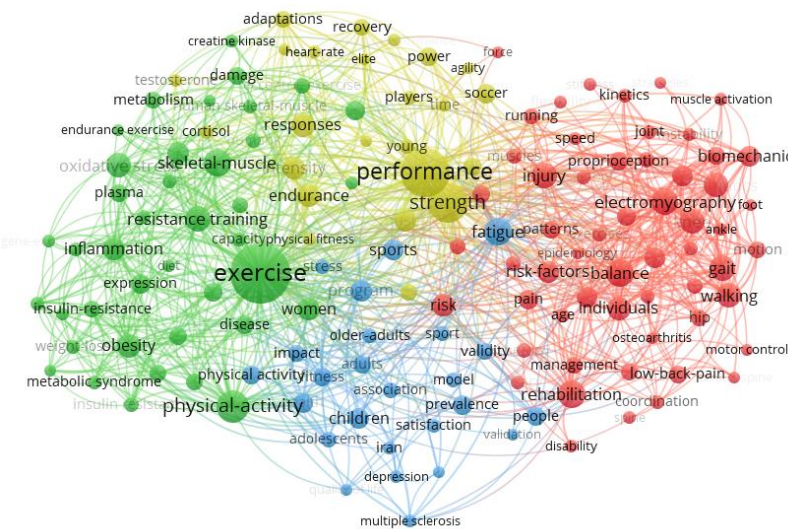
adaptations
recovery
creatine kinase
heart-rate
elite
force
testosterone
damage
power
agility
metabolism
skeletal-muscle
players
soccer
kinetics
muscle activation
endurance exercise
cortisol
responses
running
joint
oxidative
skeletal-muscle
young
speed
intensity
performance
proprioception
biomechanics
plasma
endurance
injury
strength
electromyography
foot
resistance training
fatigue
patterns
ankle
capacity
physical fitness
epidemiology
motion
inflammation
sports
exercise
stress
risk-factors
balance
gait
diet
expression
program
walking
risk
pain
insulin-resistance
women
individuals
age
hip
disease
sport
obesity
older-adults
osteoarthritis
impact
validity
management
motor control
adults
metabolic syndrome
physical activity
fitness
association
model
low-back-pain
rehabilitation
physical-activity
coordination
prevalence
people
children
satisfaction
adolescents
validation
disability
iran
depression
multiple sclerosis